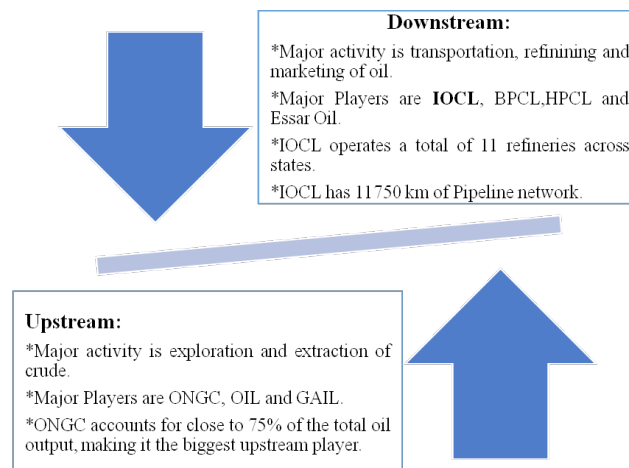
Downstream:

*Major activity is transportation, refinining and marketing of oil.

*Major Players are IOCL, BPCL,HPCL and Essar Oil.

*IOCL operates a total of 11 refineries across states.

*IOCL has 11750 km of Pipeline network.

Upstream:

*Major activity is exploration and extraction of crude.

*Major Players are ONGC, OIL and GAIL.

*ONGC accounts for close to 75% of the total oil output, making it the biggest upstream player.